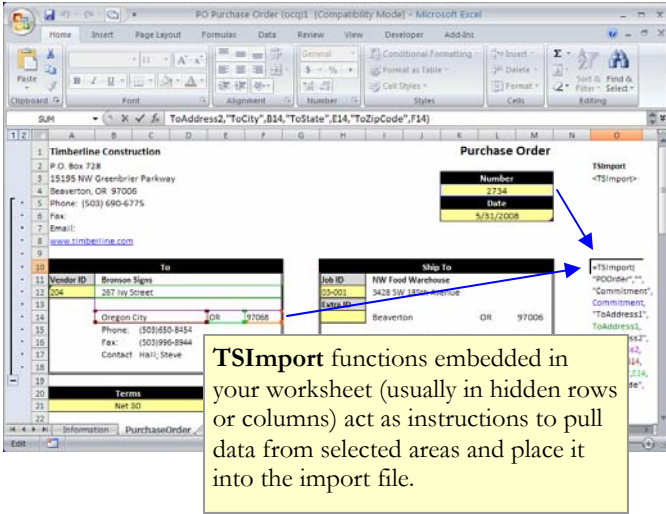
PO Purchase Order (ocq)1 [Compatibility Mode] - Microsoft Excel

Home Insert Page Layout Formulas Data Review View Developer Add-Ins

Paste Clipboard Font Alignment General Number Conditional Formatting Format as Table Cell Styles Styles Insert Delete Format Cells Sort & Filter Find & Select Editing

SUM ToAddress2,"ToCity",B14,"ToState",E14,"ToZipCode",F14)

1 Timberline Construction
2 P.O. Box 728
3 15195 NW Greenbrier Parkway
4 Beaverton, OR 97006
5 Phone: (503) 690-6775
6 Fax:
7 Email:
8 www.timberline.com

Purchase Order

Number
2734
Date
5/31/2008

TSImport
<TSImport>

To
Vendor ID Bronson Signs
204 287 Ivy Street
Oregon City OR 97068
Phone: (503)650-8454
Fax: (503)996-8944
Contact Hall, Steve

Ship To
Job ID NW Food Warehouse
05-001 3428 SW 185th Avenue
Extra ID
Beaverton OR 97006

Terms
Net 30

=TSImport(
"POOrder","",
"Commitment",
Commitment,
"ToAddress1",
ToAddress1,
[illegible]

Information PurchaseOrder

Edit

TSImport functions embedded in your worksheet (usually in hidden rows or columns) act as instructions to pull data from selected areas and place it into the import file.